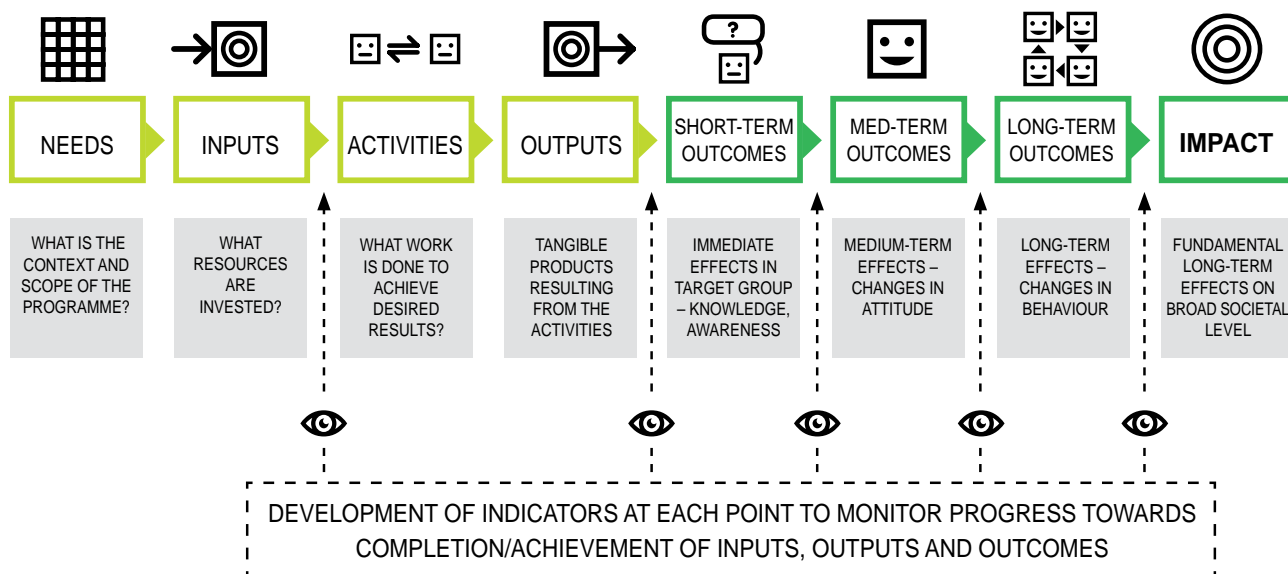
NEEDS

INPUTS

ACTIVITIES

OUTPUTS

SHORT-TERM OUTCOMES

MED-TERM OUTCOMES

LONG-TERM OUTCOMES

IMPACT

WHAT IS THE CONTEXT AND SCOPE OF THE PROGRAMME?

WHAT RESOURCES ARE INVESTED?

WHAT WORK IS DONE TO ACHIEVE DESIRED RESULTS?

TANGIBLE PRODUCTS RESULTING FROM THE ACTIVITIES

IMMEDIATE EFFECTS IN TARGET GROUP – KNOWLEDGE, AWARENESS

MEDIUM-TERM EFFECTS – CHANGES IN ATTITUDE

LONG-TERM EFFECTS – CHANGES IN BEHAVIOUR

FUNDAMENTAL LONG-TERM EFFECTS ON BROAD SOCIETAL LEVEL

DEVELOPMENT OF INDICATORS AT EACH POINT TO MONITOR PROGRESS TOWARDS COMPLETION/ACHIEVEMENT OF INPUTS, OUTPUTS AND OUTCOMES